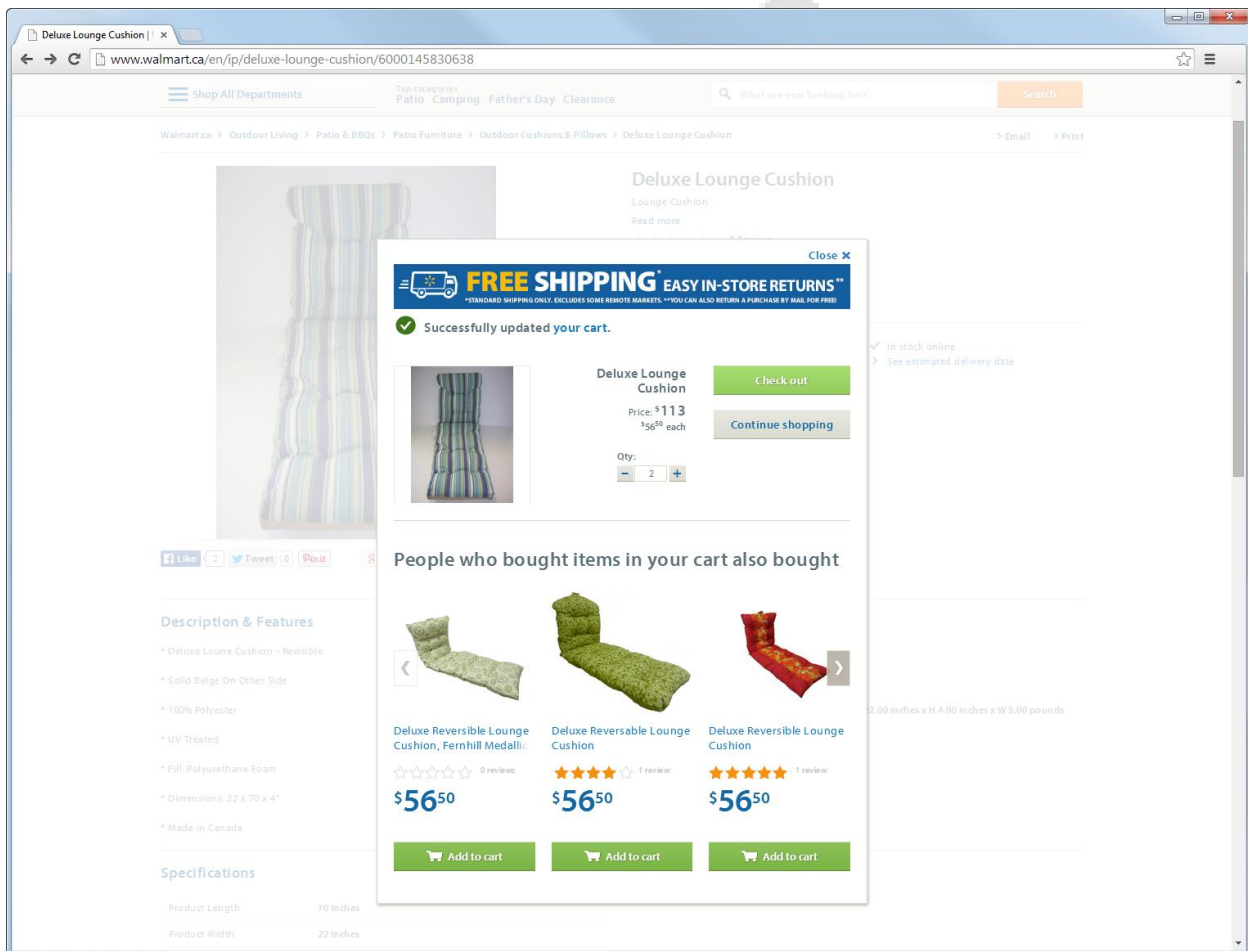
Deluxe Lounge Cushion | ×

www.walmart.ca/en/ip/deluxe-lounge-cushion/6000145830638

Shop All Departments

Top categories
Patio Camping Father's Day Clearance

What are you looking for?

Search

Walmart.ca > Outdoor Living > Patio & BBQs > Patio Furniture > Outdoor Cushions & Pillows > Deluxe Lounge Cushion

> Email > Print

Deluxe Lounge Cushion
Lounge Cushion
Read more

Close ×

FREE SHIPPING* EASY IN-STORE RETURNS**
*STANDARD SHIPPING ONLY. EXCLUDES SOME REMOTE MARKETS. **YOU CAN ALSO RETURN A PURCHASE BY MAIL FOR FREE!

Successfully updated your cart.

Deluxe Lounge Cushion
Price: $113
$56$^{50}$ each

Qty:
− 2 +

Check out

Continue shopping

In stock online
See estimated delivery date

Like 2 Tweet 0 Pin it

People who bought items in your cart also bought

Deluxe Reversible Lounge Cushion, Fernhill Medallic
0 reviews
$56$^{50}$
Add to cart

Deluxe Reversable Lounge Cushion
1 review
$56$^{50}$
Add to cart

Deluxe Reversible Lounge Cushion
1 review
$56$^{50}$
Add to cart

Description & Features
* Deluxe Loune Cushion - Revisible
* Solid Beige On Other Side
* 100% Polyester
* UV Treated
* Fill: Polyurethane Foam
* Dimensions: 22 x 70 x 4"
* Made in Canada

2.00 inches x H 4.00 inches x W 5.00 pounds

Specifications
| Product Length | 70 Inches |
|---|---|
| Product Width | 22 Inches |